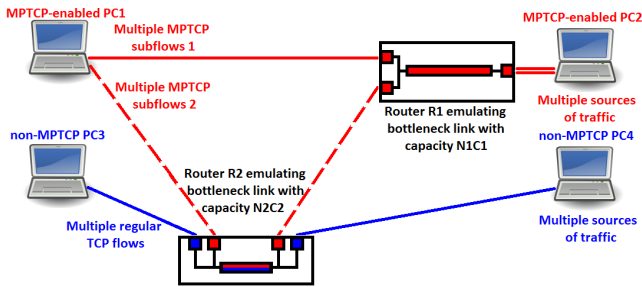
MPTCP-enabled PC1

Multiple MPTCP subflows 1

MPTCP-enabled PC2

Multiple MPTCP subflows 2

Router R1 emulating bottleneck link with capacity N1C1

Multiple sources of traffic

non-MPTCP PC3

non-MPTCP PC4

Router R2 emulating bottleneck link with capacity N2C2

Multiple regular TCP flows

Multiple sources of traffic